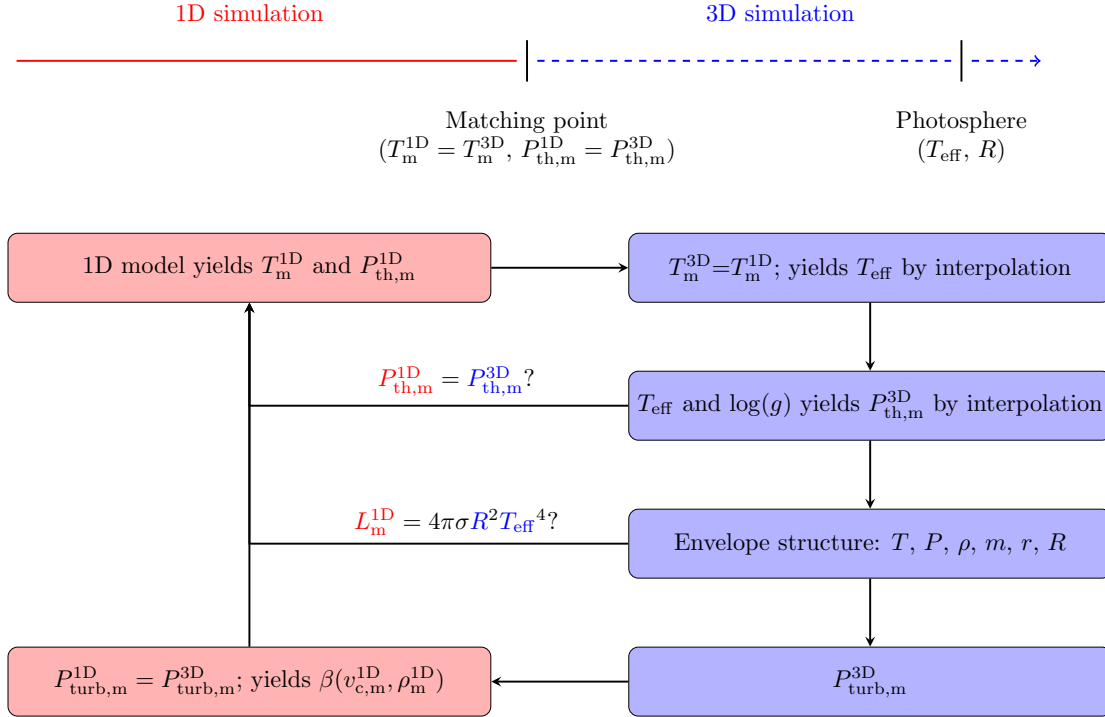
1D simulation

3D simulation

Matching point
$(T_{\rm m}^{\rm 1D} = T_{\rm m}^{\rm 3D}, P_{\rm th,m}^{\rm 1D} = P_{\rm th,m}^{\rm 3D})$

Photosphere
$(T_{\rm eff}, R)$

1D model yields $T_{\rm m}^{\rm 1D}$ and $P_{\rm th,m}^{\rm 1D}$

$T_{\rm m}^{\rm 3D}$=$T_{\rm m}^{\rm 1D}$; yields $T_{\rm eff}$ by interpolation

$P_{\rm th,m}^{\rm 1D} = P_{\rm th,m}^{\rm 3D}$?

$T_{\rm eff}$ and $\log(g)$ yields $P_{\rm th,m}^{\rm 3D}$ by interpolation

$L_{\rm m}^{\rm 1D} = 4\pi\sigma R^2 T_{\rm eff}{}^4$?

Envelope structure: $T$, $P$, $\rho$, $m$, $r$, $R$

$P_{\rm turb,m}^{\rm 1D} = P_{\rm turb,m}^{\rm 3D}$; yields $\beta(v_{\rm c,m}^{\rm 1D}, \rho_{\rm m}^{\rm 1D})$

$P_{\rm turb,m}^{\rm 3D}$